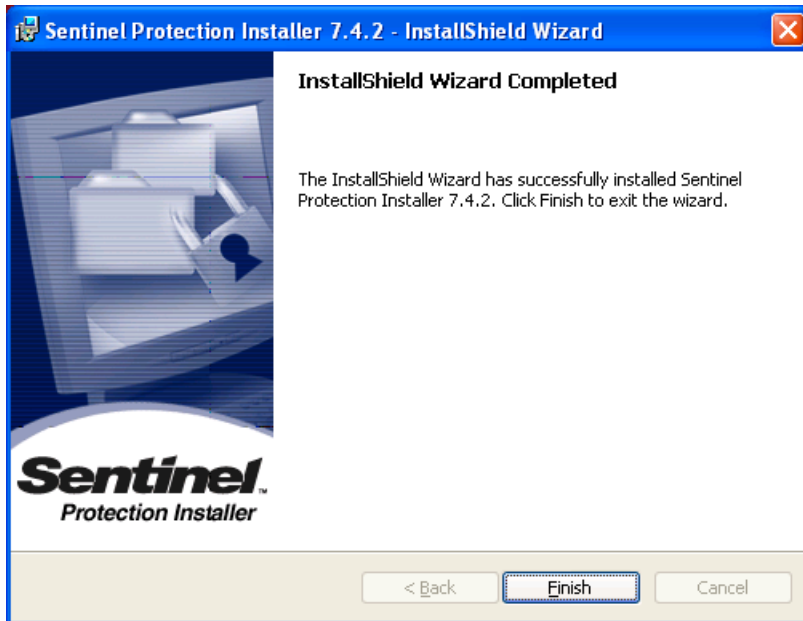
Sentinel Protection Installer 7.4.2 - InstallShield Wizard

InstallShield Wizard Completed

The InstallShield Wizard has successfully installed Sentinel Protection Installer 7.4.2. Click Finish to exit the wizard.

Sentinel™
Protection Installer

< Back
Finish
Cancel